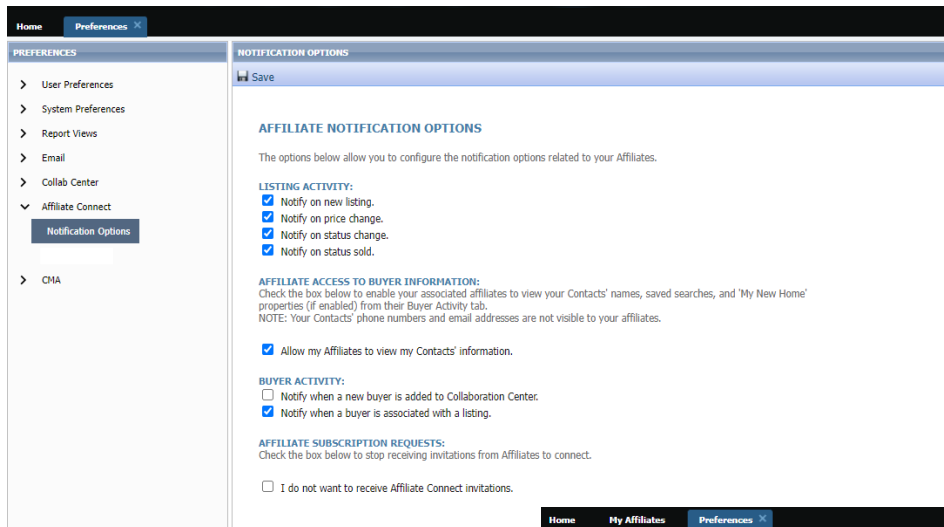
Home Preferences ×

PREFERENCES

User Preferences
System Preferences
Report Views
Email
Collab Center
Affiliate Connect
Notification Options
CMA

NOTIFICATION OPTIONS

Save

AFFILIATE NOTIFICATION OPTIONS

The options below allow you to configure the notification options related to your Affiliates.

LISTING ACTIVITY:
Notify on new listing.
Notify on price change.
Notify on status change.
Notify on status sold.

AFFILIATE ACCESS TO BUYER INFORMATION:
Check the box below to enable your associated affiliates to view your Contacts' names, saved searches, and 'My New Home' properties (if enabled) from their Buyer Activity tab.
NOTE: Your Contacts' phone numbers and email addresses are not visible to your affiliates.

Allow my Affiliates to view my Contacts' information.

BUYER ACTIVITY:
Notify when a new buyer is added to Collaboration Center.
Notify when a buyer is associated with a listing.

AFFILIATE SUBSCRIPTION REQUESTS:
Check the box below to stop receiving invitations from Affiliates to connect.

I do not want to receive Affiliate Connect invitations.

Home My Affiliates Preferences ×